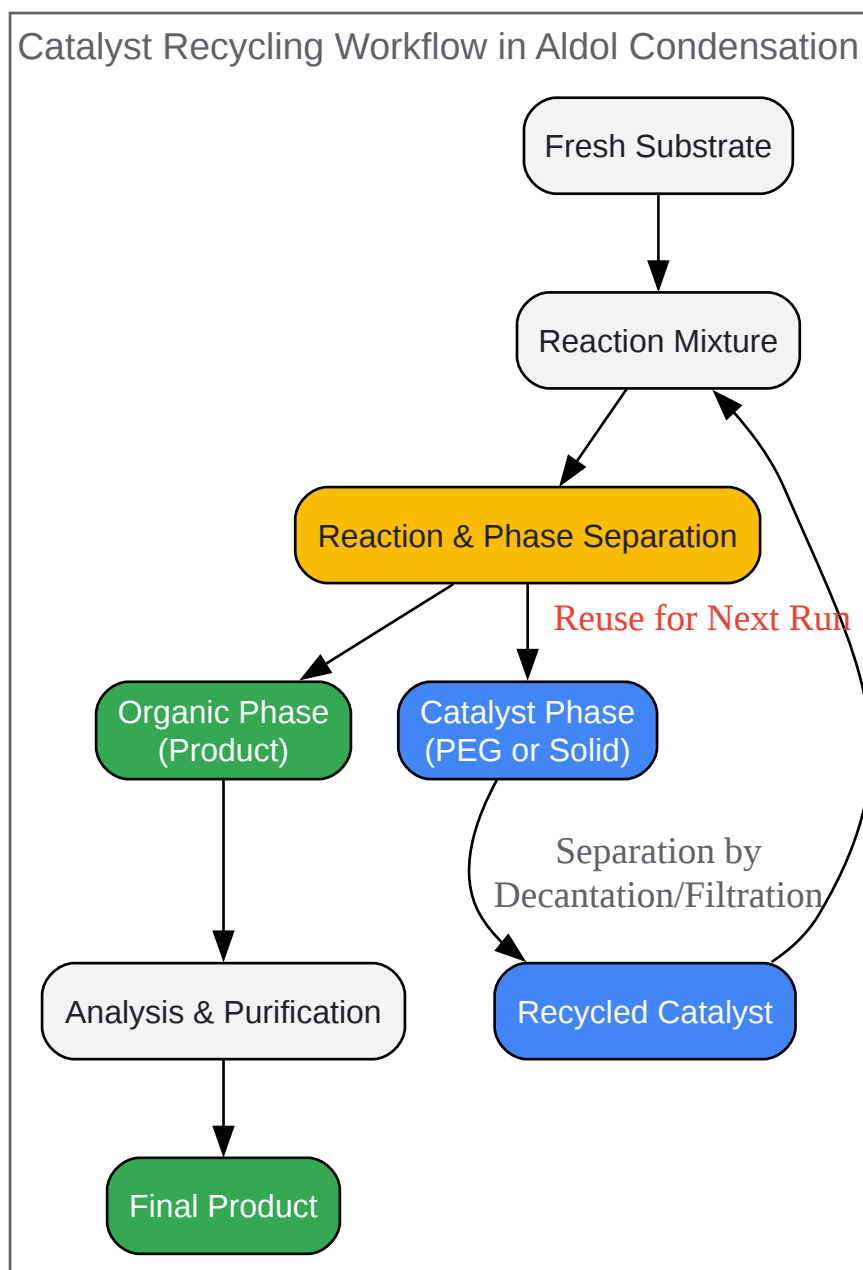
Catalyst Recycling Workflow in Aldol Condensation

Fresh Substrate

Reaction Mixture

Reaction & Phase Separation

Reuse for Next Run

Organic Phase (Product)

Catalyst Phase (PEG or Solid)

Separation by Decantation/Filtration

Analysis & Purification

Recycled Catalyst

Final Product